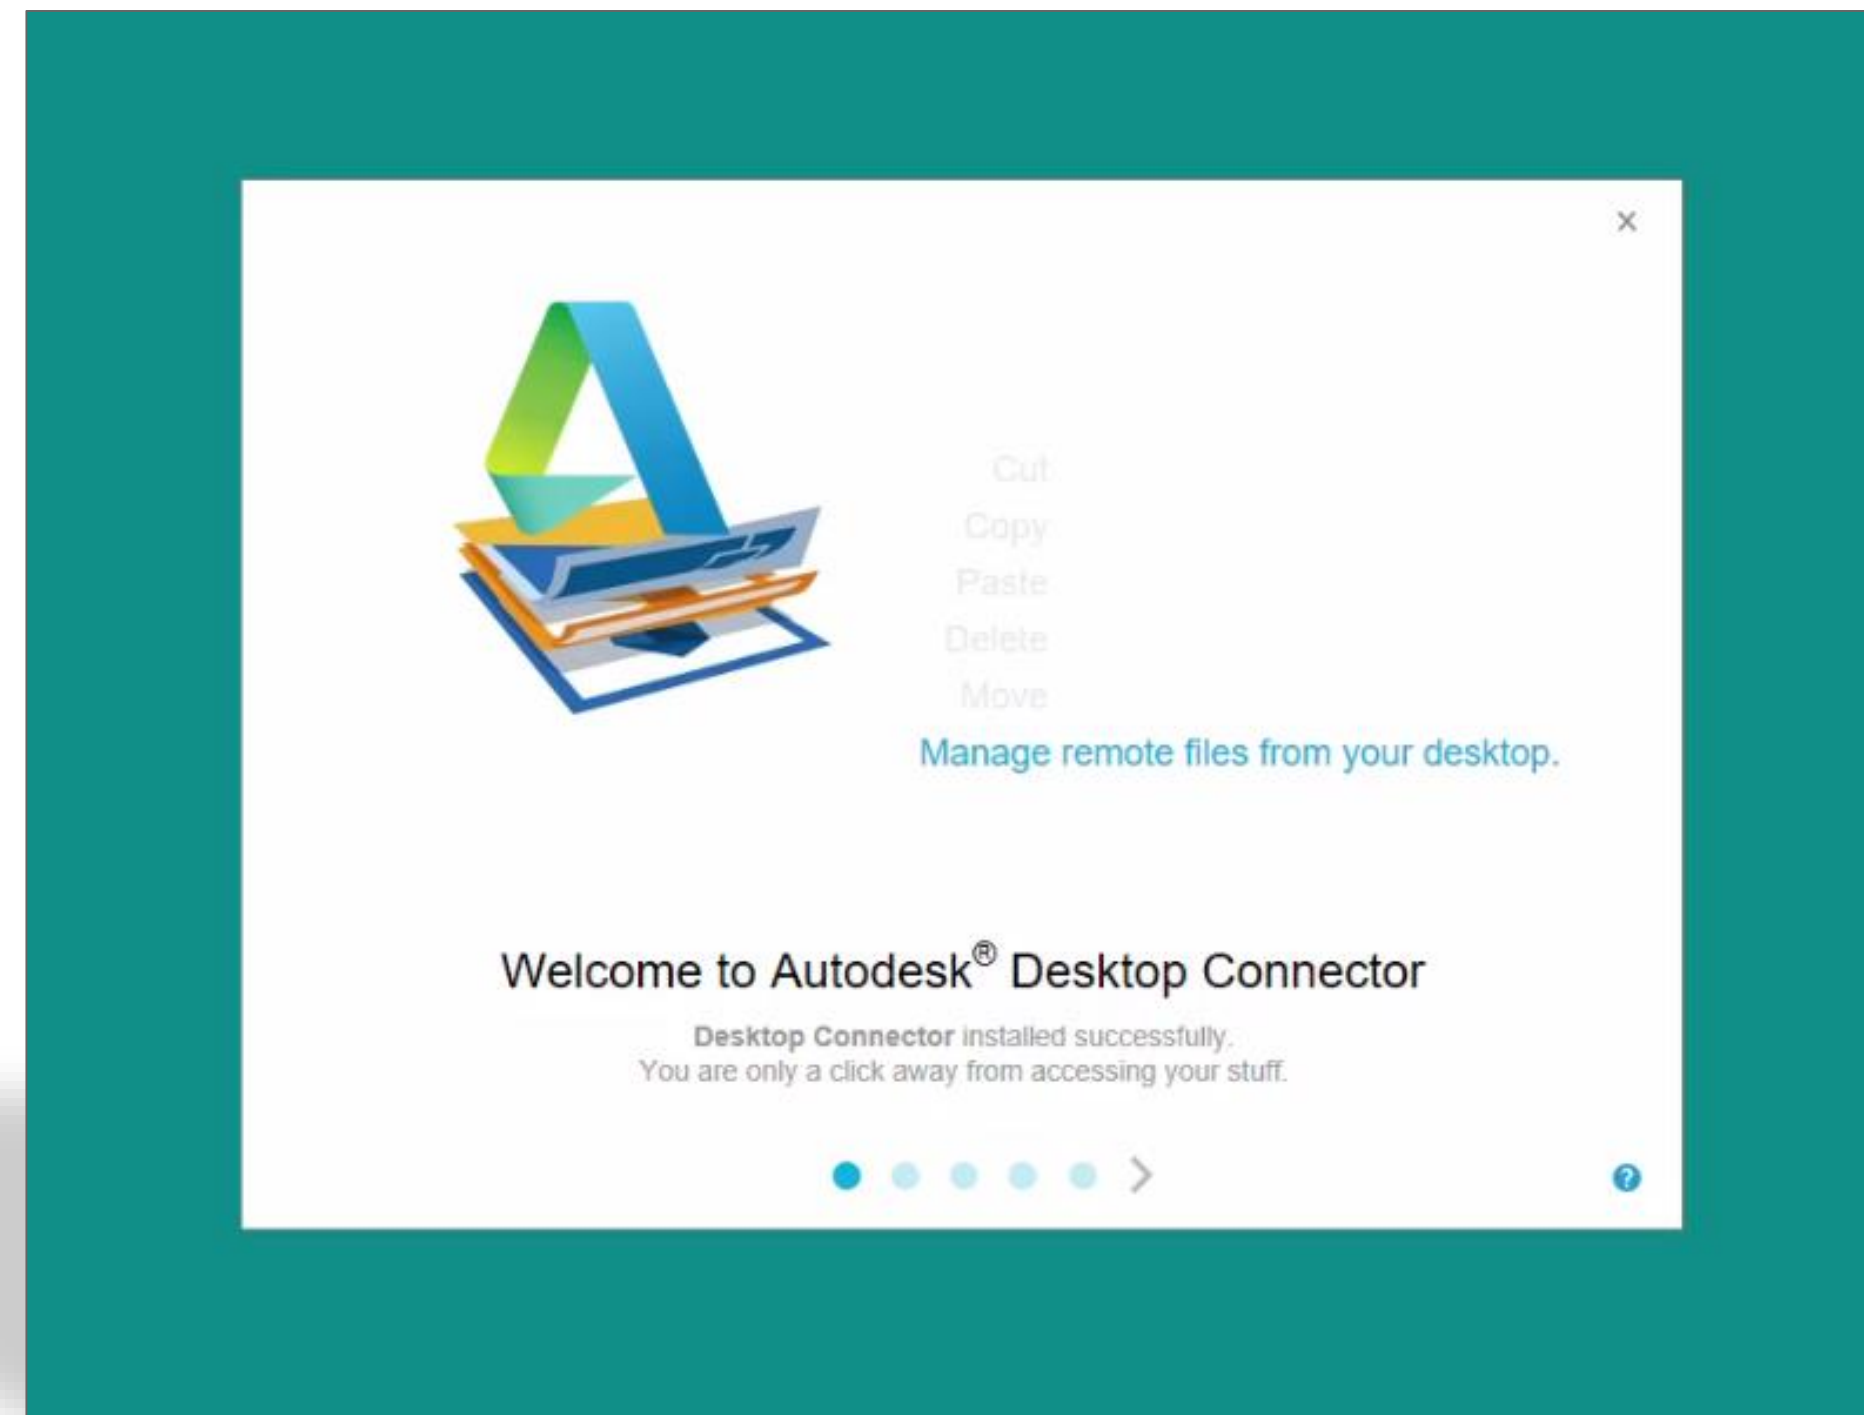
×

Cut
Copy
Paste
Delete
Move
Manage remote files from your desktop.

Welcome to Autodesk® Desktop Connector

**Desktop Connector** installed successfully.
You are only a click away from accessing your stuff.

>

?